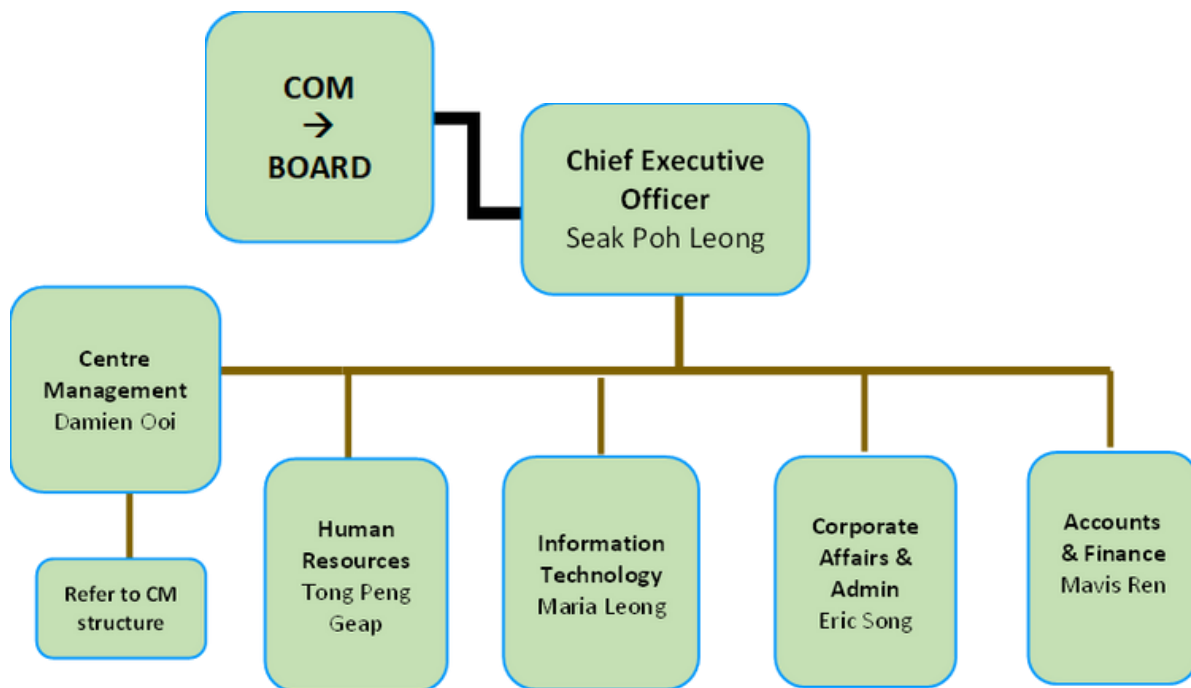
COM
$\rightarrow$
BOARD

Chief Executive Officer
Seak Poh Leong

Centre Management
Damien Ooi

Refer to CM structure

Human Resources
Tong Peng Geap

Information Technology
Maria Leong

Corporate Affairs & Admin
Eric Song

Accounts & Finance
Mavis Ren